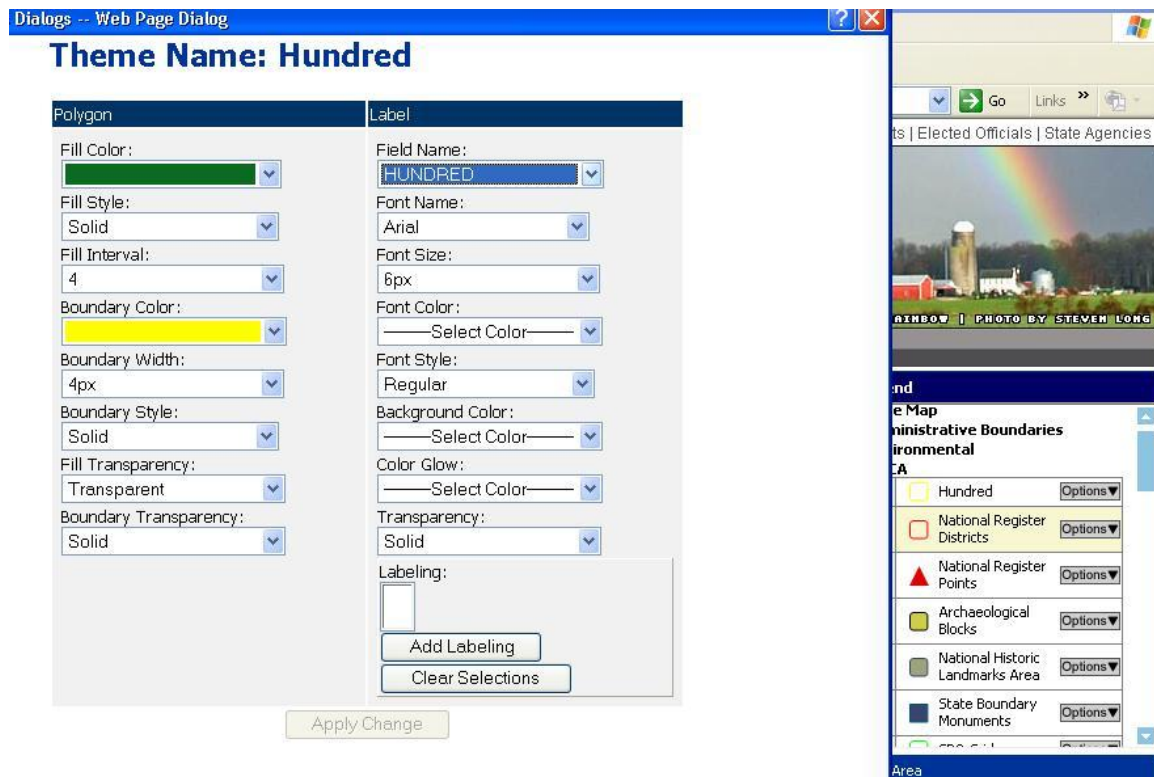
Dialogs -- Web Page Dialog

Theme Name: Hundred

Polygon

Fill Color:

Fill Style:
Solid

Fill Interval:
4

Boundary Color:

Boundary Width:
4px

Boundary Style:
Solid

Fill Transparency:
Transparent

Boundary Transparency:
Solid

Label

Field Name:
HUNDRED

Font Name:
Arial

Font Size:
6px

Font Color:
——Select Color——

Font Style:
Regular

Background Color:
——Select Color——

Color Glow:
——Select Color——

Transparency:
Solid

Labeling:

Add Labeling

Clear Selections

Apply Change

Go Links »

ts | Elected Officials | State Agencies

AINBOW | PHOTO BY STEVEN LONG

nd
e Map
ninistrative Boundaries
ironmental
A

Hundred Options▼
National Register Districts Options▼
National Register Points Options▼
Archaeological Blocks Options▼
National Historic Landmarks Area Options▼
State Boundary Monuments Options▼
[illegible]

Area